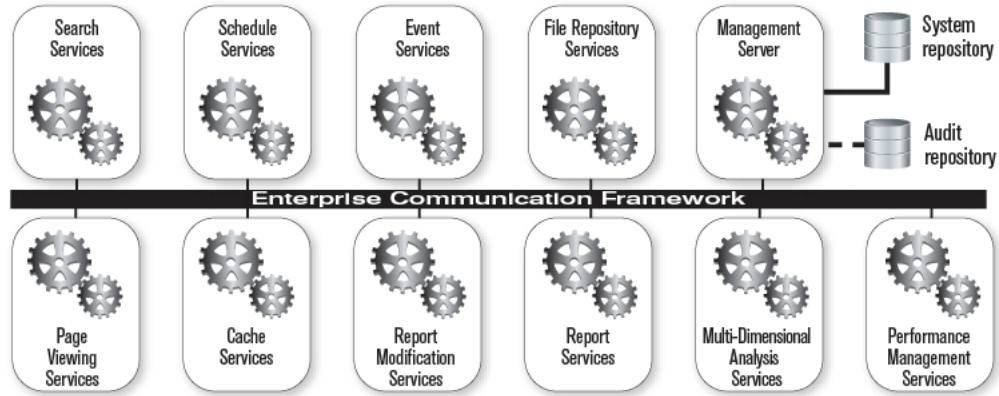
Search Services

Schedule Services

Event Services

File Repository Services

Management Server

System repository

Audit repository

Enterprise Communication Framework

Page Viewing Services

Cache Services

Report Modification Services

Report Services

Multi-Dimensional Analysis Services

Performance Management Services